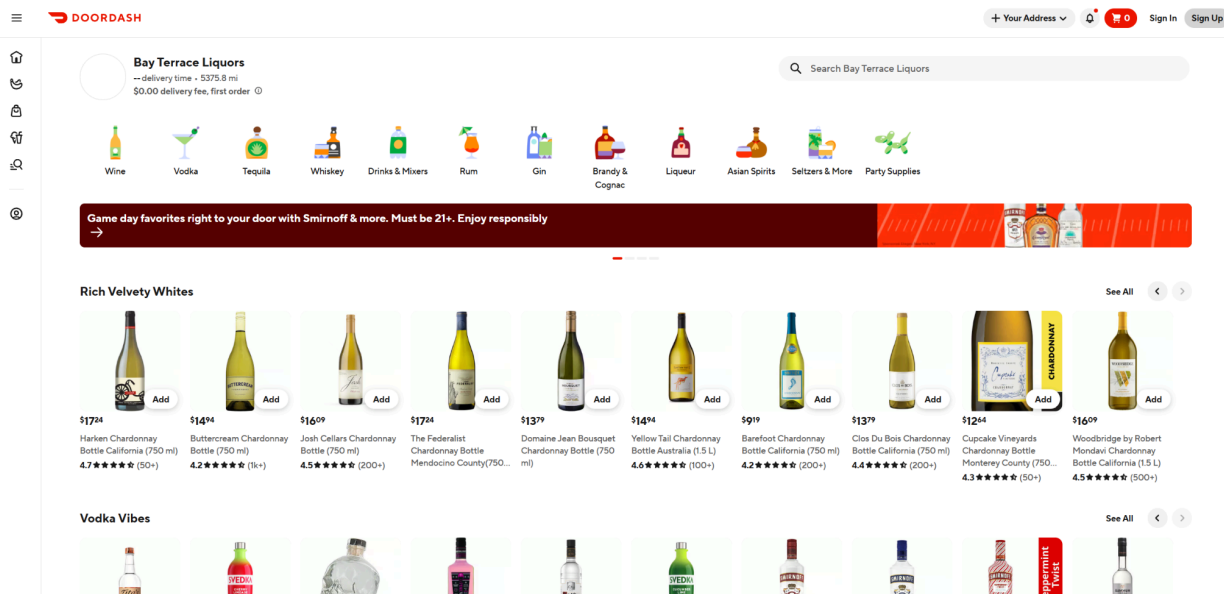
DOORDASH

+ Your Address

0

Sign In

Sign Up

Bay Terrace Liquors

-- delivery time • 5375.8 mi

$0.00 delivery fee, first order

Search Bay Terrace Liquors

Wine

Vodka

Tequila

Whiskey

Drinks & Mixers

Rum

Gin

Brandy & Cognac

Liqueur

Asian Spirits

Seltzers & More

Party Supplies

Game day favorites right to your door with Smirnoff & more. Must be 21+. Enjoy responsibly

→

Rich Velvety Whites

See All

Add
$17$^{24}$
Harken Chardonnay Bottle California (750 ml)
4.7 ★★★★★ (50+)

Add
$14$^{94}$
Buttercream Chardonnay Bottle (750 ml)
4.2 ★★★★★ (1k+)

Add
$16$^{09}$
Josh Cellars Chardonnay Bottle (750 ml)
4.5 ★★★★★ (200+)

Add
$17$^{24}$
The Federalist Chardonnay Bottle Mendocino County(750...

Add
$13$^{79}$
Domaine Jean Bousquet Chardonnay Bottle (750 ml)

Add
$14$^{94}$
Yellow Tail Chardonnay Bottle Australia (1.5 L)
4.6 ★★★★★ (100+)

Add
$9$^{19}$
Barefoot Chardonnay Bottle California (750 ml)
4.2 ★★★★★ (200+)

Add
$13$^{79}$
Clos Du Bois Chardonnay Bottle California (750 ml)
4.4 ★★★★★ (200+)

CHARDONNAY
Add
$12$^{64}$
Cupcake Vineyards Chardonnay Bottle Monterey County (750...
4.3 ★★★★★ (50+)

Add
$16$^{09}$
Woodbridge by Robert Mondavi Chardonnay Bottle California (1.5 L)
4.5 ★★★★★ (500+)

Vodka Vibes

See All

SVEDKA

SVEDKA

Peppermint Twist